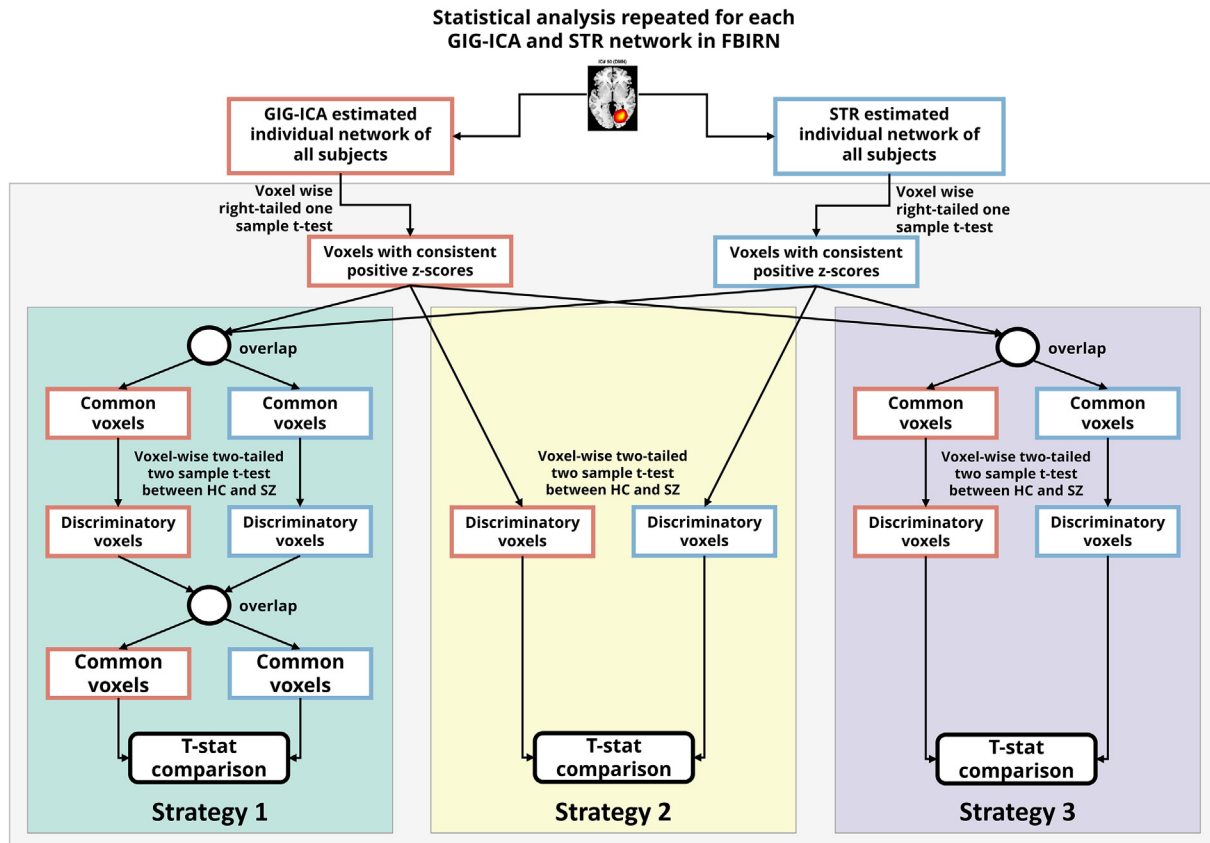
Statistical analysis repeated for each GIG-ICA and STR network in FBIRN

IC# 50 (DMN)

GIG-ICA estimated individual network of all subjects

STR estimated individual network of all subjects

Voxel wise right-tailed one sample t-test

Voxel wise right-tailed one sample t-test

Voxels with consistent positive z-scores

Voxels with consistent positive z-scores

overlap

Common voxels

Common voxels

Voxel-wise two-tailed two sample t-test between HC and SZ

Discriminatory voxels

Discriminatory voxels

overlap

Common voxels

Common voxels

T-stat comparison

Strategy 1

Voxel-wise two-tailed two sample t-test between HC and SZ

Discriminatory voxels

Discriminatory voxels

T-stat comparison

Strategy 2

overlap

Common voxels

Common voxels

Voxel-wise two-tailed two sample t-test between HC and SZ

Discriminatory voxels

Discriminatory voxels

T-stat comparison

Strategy 3